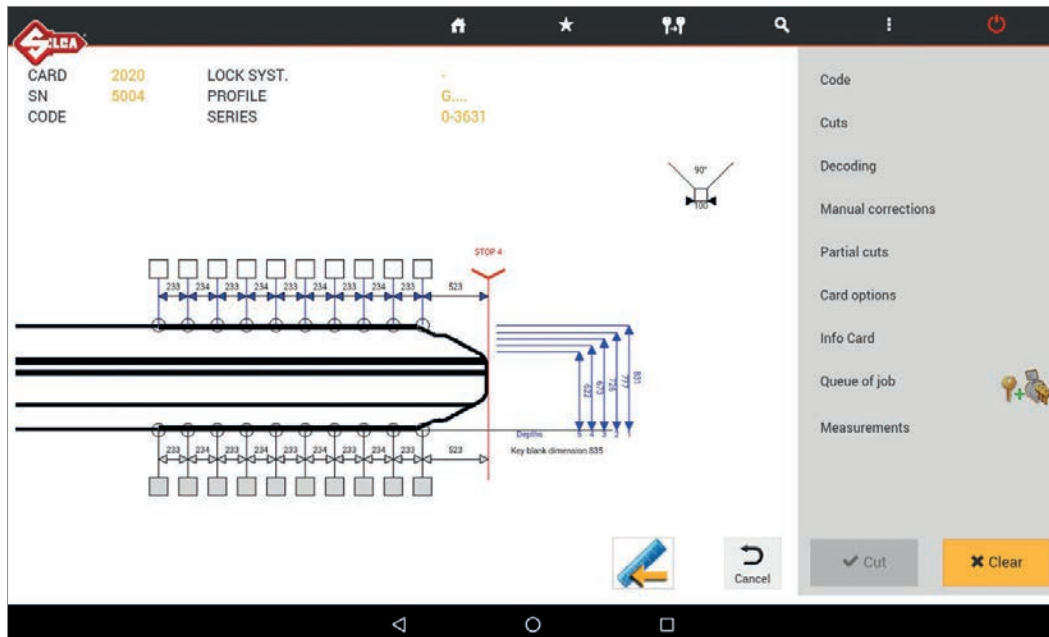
SILCA

CARD 2020
SN 5004
CODE

LOCK SYST. -
PROFILE G....
SERIES 0-3631

90°
100

STOP 4

233 234 233 234 233 234 233 234 233 523

622 673 725 777 831

Depths
5 4 3 2 1

233 234 233 234 233 234 233 234 233 523

Key blank dimension 835

Cancel

Code
Cuts
Decoding
Manual corrections
Partial cuts
Card options
Info Card
Queue of job
Measurements

✔ Cut
✖ Clear